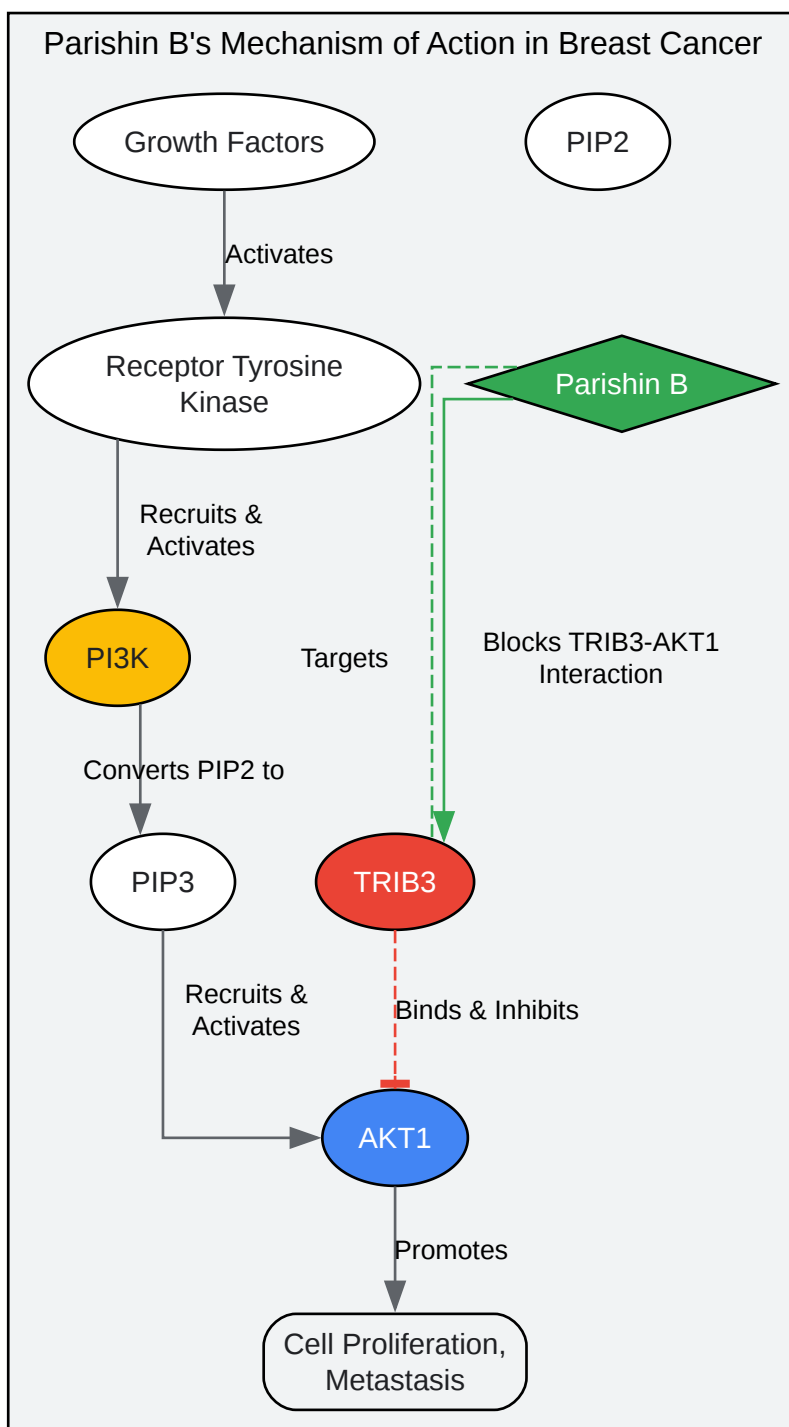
Parishin B's Mechanism of Action in Breast Cancer

Growth Factors

PIP2

Activates

Receptor Tyrosine Kinase

Parishin B

Recruits & Activates

PI3K

Targets

Blocks TRIB3-AKT1 Interaction

Converts PIP2 to

PIP3

TRIB3

Recruits & Activates

Binds & Inhibits

AKT1

Promotes

Cell Proliferation, Metastasis